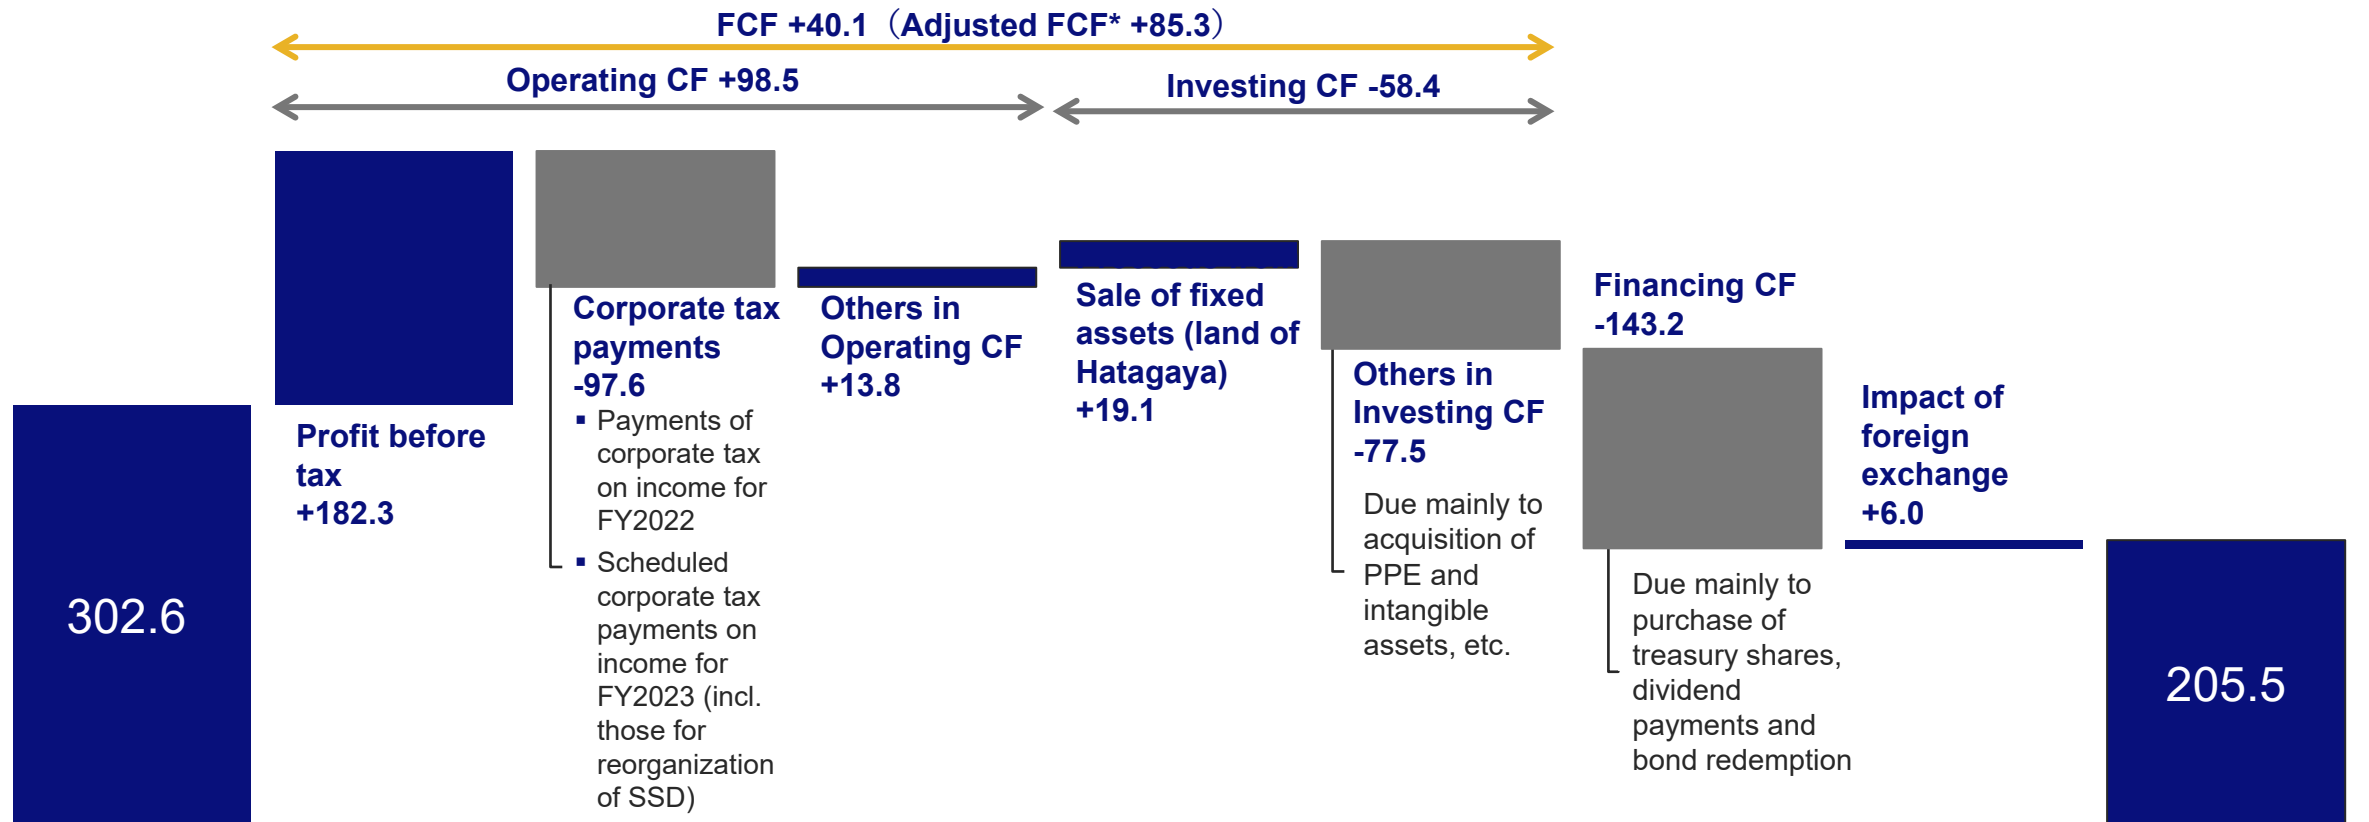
FCF +40.1（Adjusted FCF* +85.3）

Operating CF +98.5

Investing CF -58.4

302.6

Profit before tax +182.3

Corporate tax payments -97.6

▪ Payments of corporate tax on income for FY2022

▪ Scheduled corporate tax payments on income for FY2023 (incl. those for reorganization of SSD)

Others in Operating CF +13.8

Sale of fixed assets (land of Hatagaya) +19.1

Others in Investing CF -77.5

Due mainly to acquisition of PPE and intangible assets, etc.

Financing CF -143.2

Due mainly to purchase of treasury shares, dividend payments and bond redemption

Impact of foreign exchange +6.0

205.5